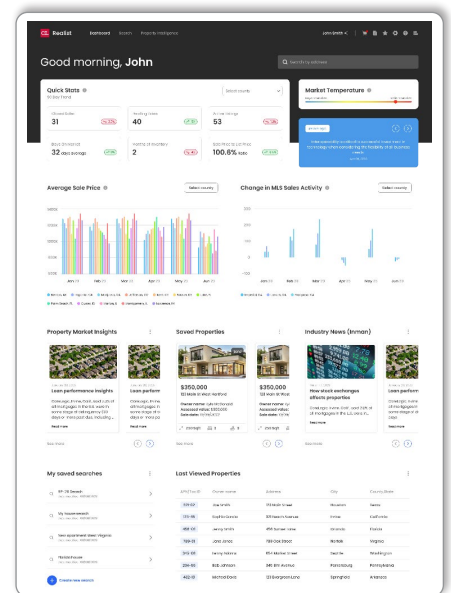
Realist Dashboard Search Property Intelligence

John Smith

Good morning, John

Search by address

Quick Stats
90 day trend

Select county

Market Temperature

Closed Sales
31

Pending Sales
40

Active Listings
56

Days on Market
32 days average

Months of Inventory
2

Sold Price to List Price
100.6%

Average Sale Price

Select county

Change in MLS Sales Activity

Select county

Jan 22 Feb 22 Mar 22 Apr 22 May 22 Jun 22

Property Market Insights

Loan performance insights

Loan perform

Read more

See more

Saved Properties

$350,000
123 Main St West Hartford

$350,000
123 Main St

See more

Industry News (Inman)

How stock exchanges affects properties

Loan perfor

Read more

See more

My saved searches

NY 10 Search

My Home search

New Apartment Search Virginia

Florida house

Create new search

Last Viewed Properties

| APN/Tax ID | Owner name | Address | City | County/State |
|---|---|---|---|---|
| 225-321 | Joe Smith | 123 Main Street | Houston | Texas |
| 175-116 | Sophie Quinn | 789 Phoenix Avenue | Irvine | California |
| 108-113 | Jenny Smith | 851 Sunset Lane | Houston | Texas |
| 780-32 | John Jones | 123 Main Street | Norfolk | Virginia |
| 2012-08 | Henry Adams | 856 Madison Street | Seattle | Washington |
| 256-66 | Bob Johnson | 345 Elm Avenue | Parsnburg | Pennsylvania |
| 402-11 | Michael Davis | 23 Evergreen Lane | Springdale | Arkansas |